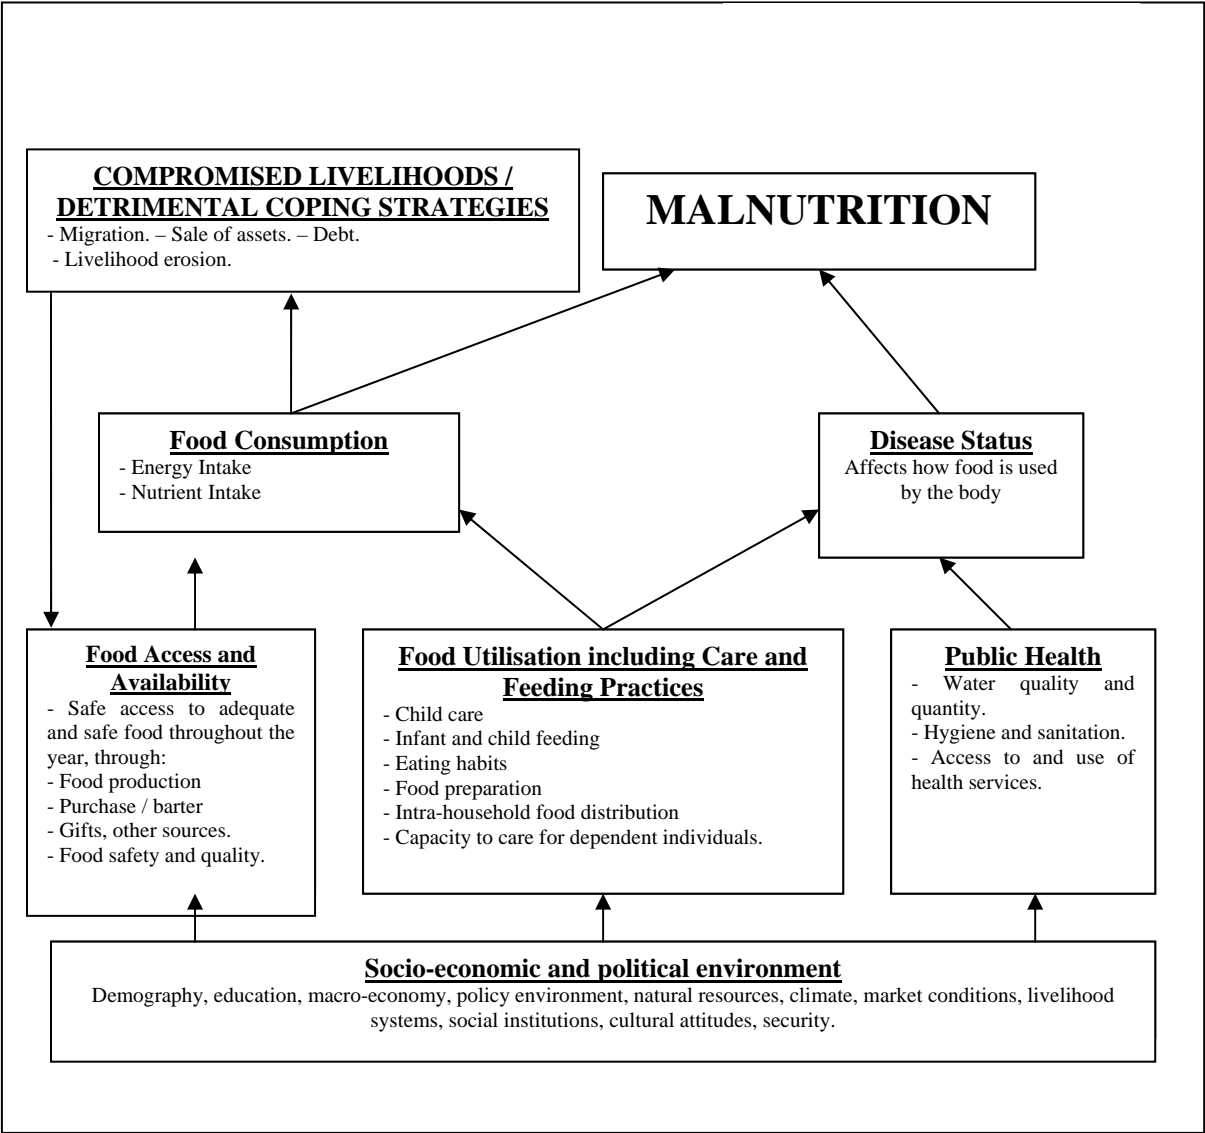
COMPROMISED LIVELIHOODS / DETRIMENTAL COPING STRATEGIES
- Migration. – Sale of assets. – Debt.
- Livelihood erosion.

MALNUTRITION

Food Consumption
- Energy Intake
- Nutrient Intake

Disease Status
Affects how food is used by the body

Food Access and Availability
- Safe access to adequate and safe food throughout the year, through:
- Food production
- Purchase / barter
- Gifts, other sources.
- Food safety and quality.

Food Utilisation including Care and Feeding Practices
- Child care
- Infant and child feeding
- Eating habits
- Food preparation
- Intra-household food distribution
- Capacity to care for dependent individuals.

Public Health
- Water quality and quantity.
- Hygiene and sanitation.
- Access to and use of health services.

Socio-economic and political environment
Demography, education, macro-economy, policy environment, natural resources, climate, market conditions, livelihood systems, social institutions, cultural attitudes, security.